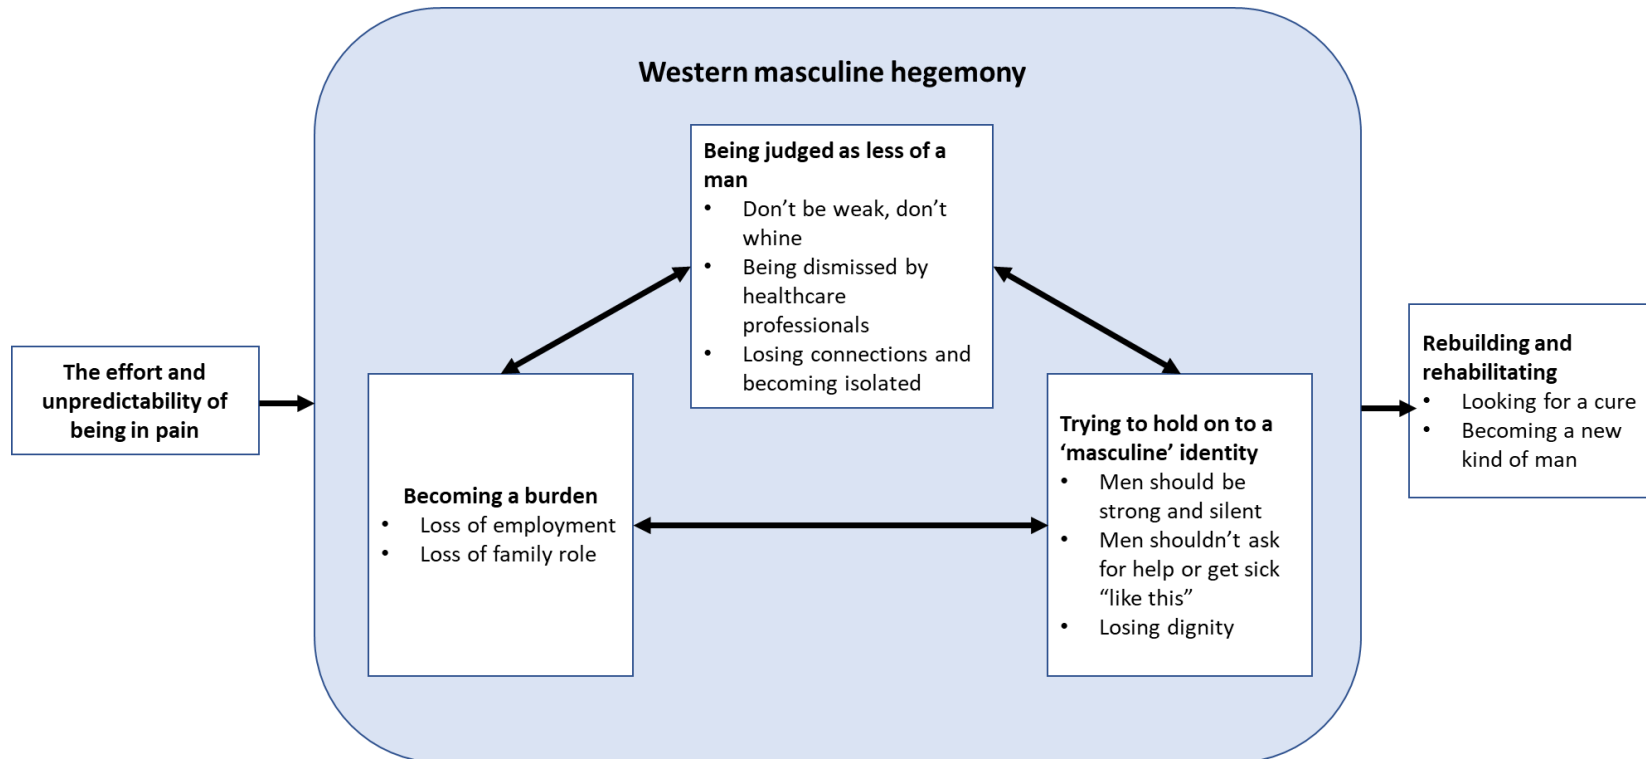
The effort and unpredictability of being in pain

Western masculine hegemony

**Being judged as less of a man**
- Don’t be weak, don’t whine
- Being dismissed by healthcare professionals
- Losing connections and becoming isolated

**Becoming a burden**
- Loss of employment
- Loss of family role

**Trying to hold on to a ‘masculine’ identity**
- Men should be strong and silent
- Men shouldn’t ask for help or get sick “like this”
- Losing dignity

**Rebuilding and rehabilitating**
- Looking for a cure
- Becoming a new kind of man